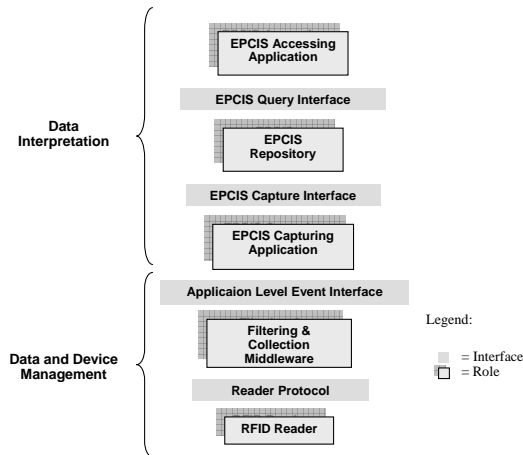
Data Interpretation

EPCIS Accessing Application

EPCIS Query Interface

EPCIS Repository

EPCIS Capture Interface

EPCIS Capturing Application

Data and Device Management

Applicaion Level Event Interface

Filtering & Collection Middleware

Reader Protocol

RFID Reader

Legend:

= Interface

= Role